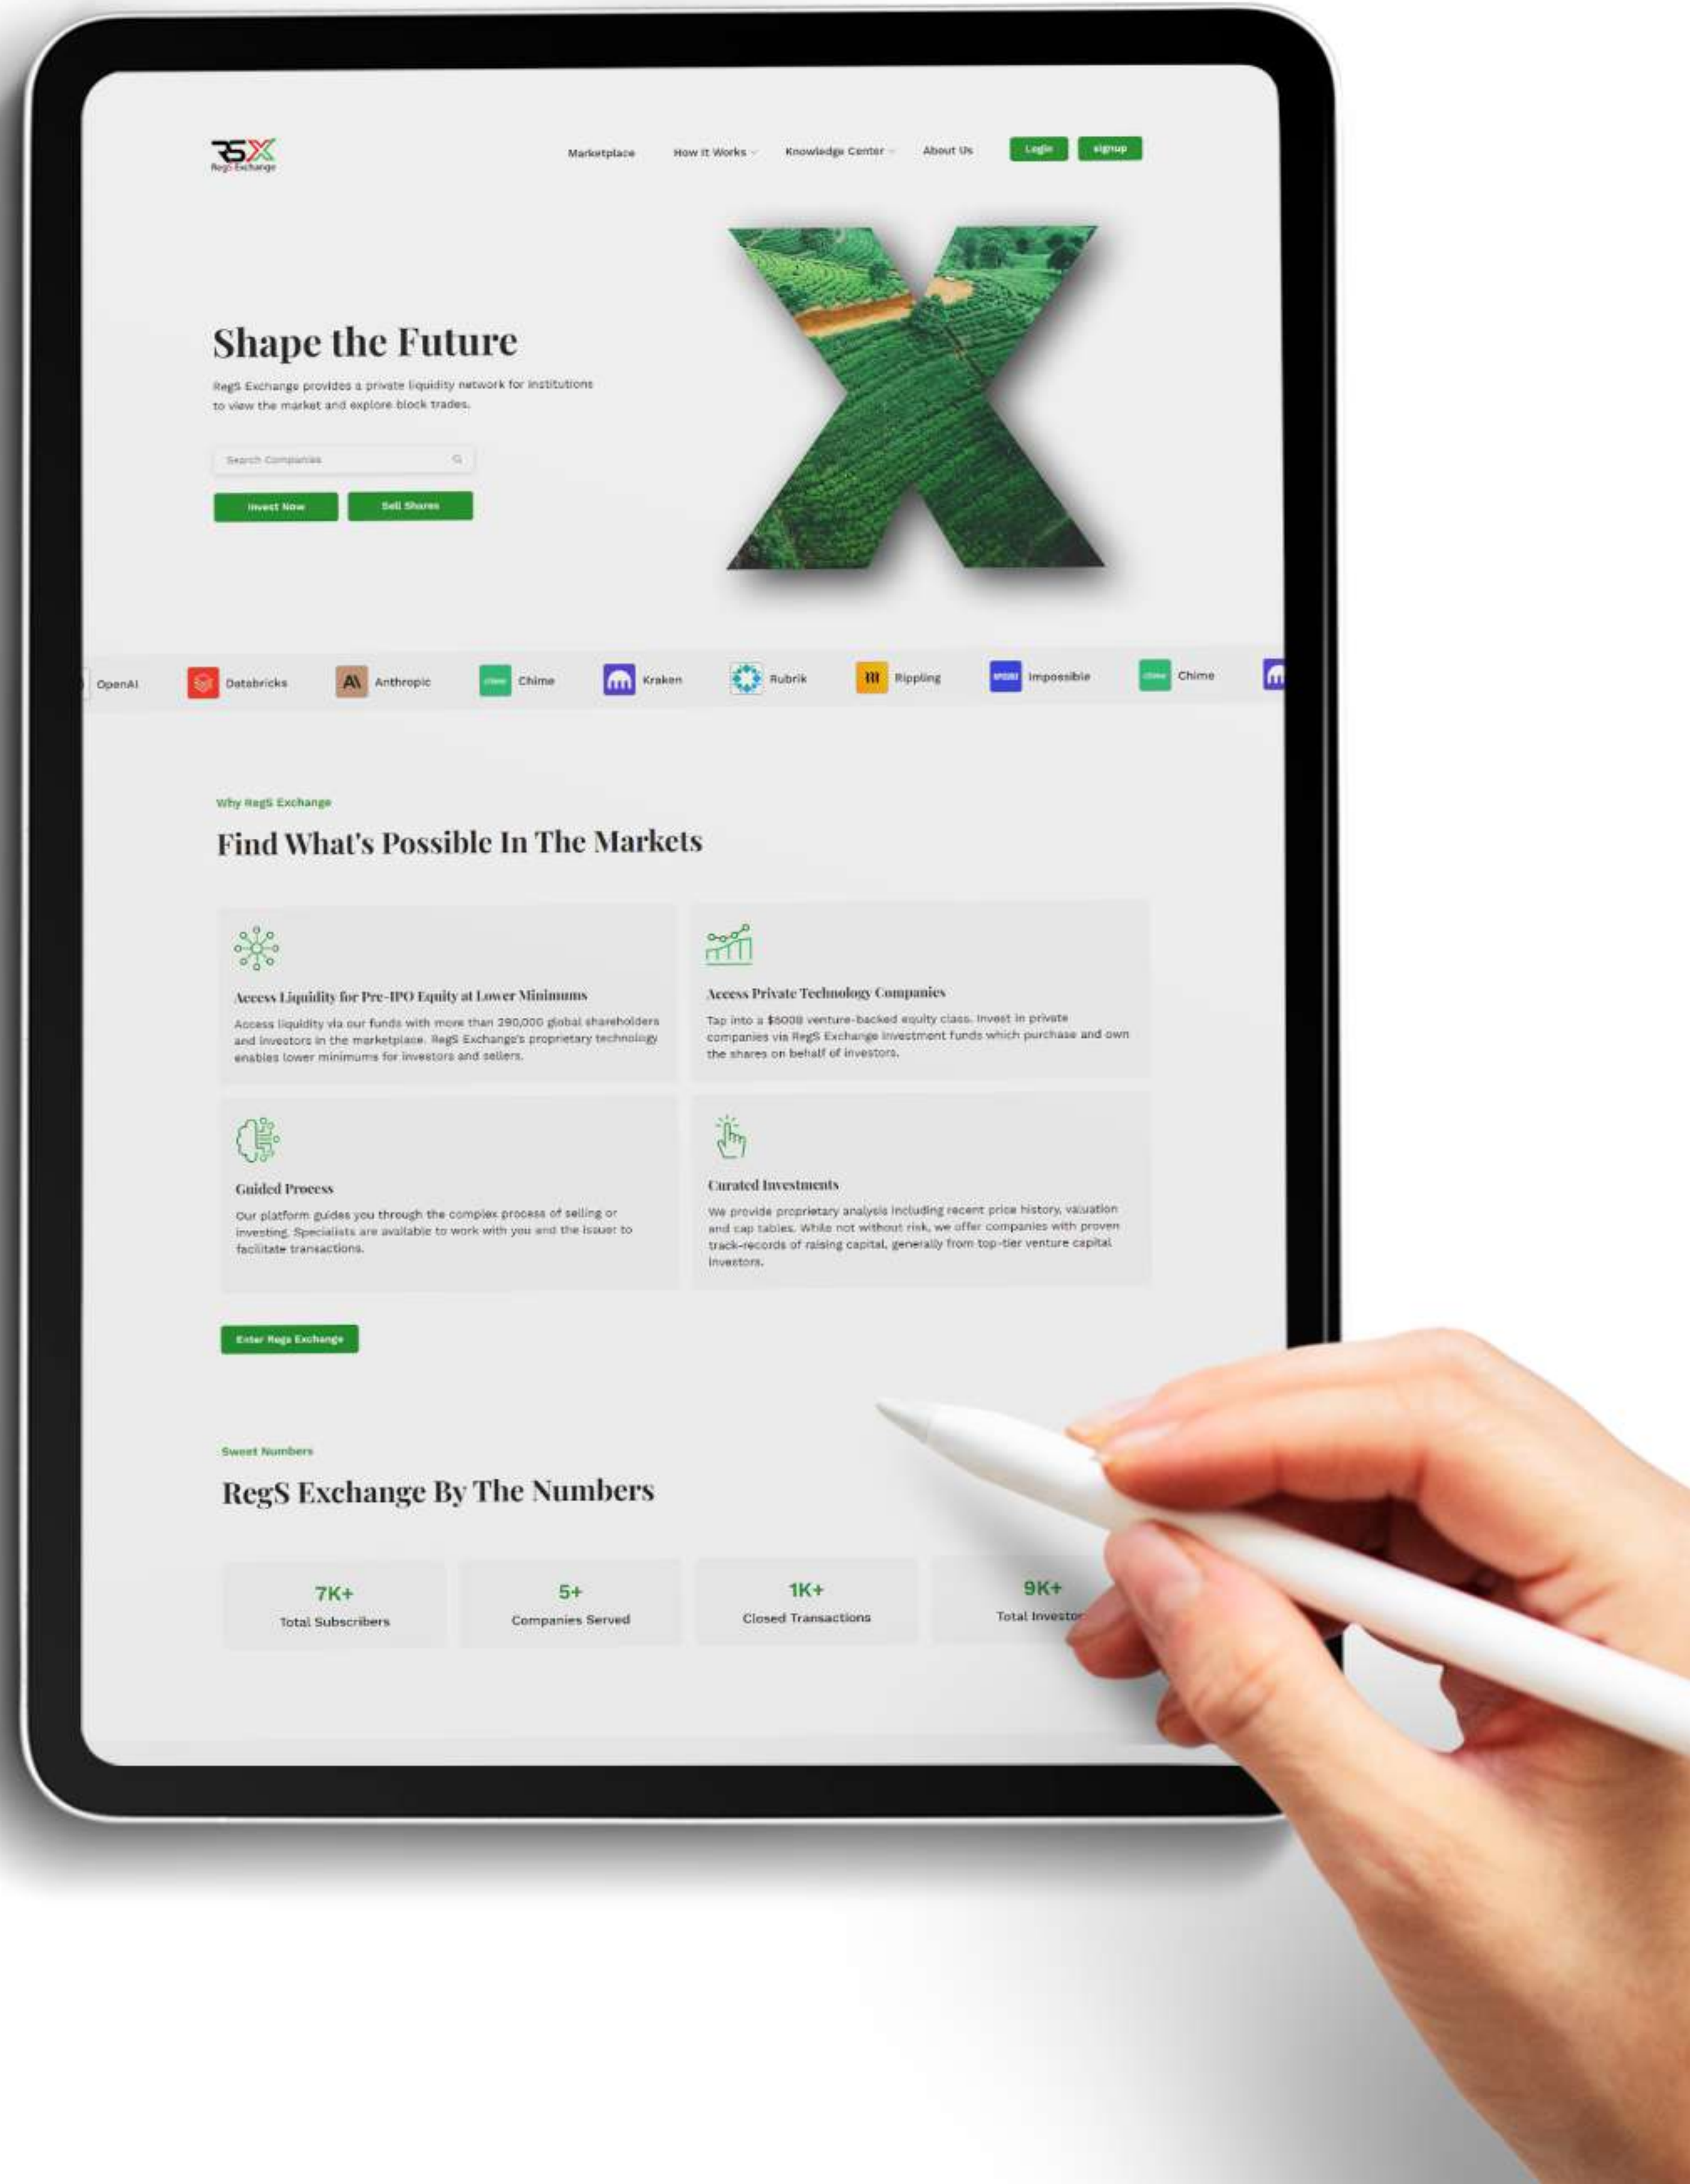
RSX
RegS Exchange

Marketplace How It Works Knowledge Center About Us Login signup

Shape the Future

RegS Exchange provides a private liquidity network for institutions to view the market and explore block trades.

Search Companies

Invest Now Sell Shares

OpenAI Databricks Anthropic Chime Kraken Rubrik Rippling impossible Chime

Why RegS Exchange

Find What's Possible In The Markets

Access Liquidity for Pre-IPO Equity at Lower Minimums

Access liquidity via our funds with more than 290,000 global shareholders and investors in the marketplace. RegS Exchange's proprietary technology enables lower minimums for investors and sellers.

Access Private Technology Companies

Tap into a $500B venture-backed equity class. Invest in private companies via RegS Exchange investment funds which purchase and own the shares on behalf of investors.

Guided Process

Our platform guides you through the complex process of selling or investing. Specialists are available to work with you and the issuer to facilitate transactions.

Curated Investments

We provide proprietary analysis including recent price history, valuation and cap tables. While not without risk, we offer companies with proven track-records of raising capital, generally from top-tier venture capital investors.

Enter Regs Exchange

Sweet Numbers

RegS Exchange By The Numbers

7K+
Total Subscribers

5+
Companies Served

1K+
Closed Transactions

9K+
Total Investo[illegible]